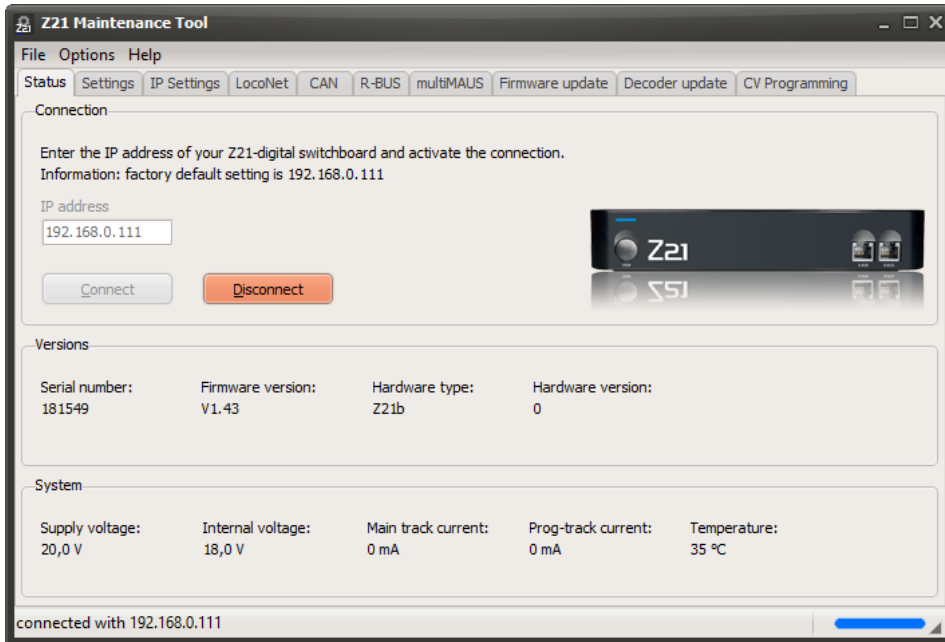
Z21 Maintenance Tool

File Options Help

Status | Settings | IP Settings | LocoNet | CAN | R-BUS | multiMAUS | Firmware update | Decoder update | CV Programming

Connection

Enter the IP address of your Z21-digital switchboard and activate the connection.
Information: factory default setting is 192.168.0.111

IP address
192.168.0.111

Connect Disconnect

Z21

Versions

| Serial number: | Firmware version: | Hardware type: | Hardware version: |
|---|---|---|---|
| 181549 | V1.43 | Z21b | 0 |

System

| Supply voltage: | Internal voltage: | Main track current: | Prog-track current: | Temperature: |
|---|---|---|---|---|
| 20,0 V | 18,0 V | 0 mA | 0 mA | 35 °C |

connected with 192.168.0.111